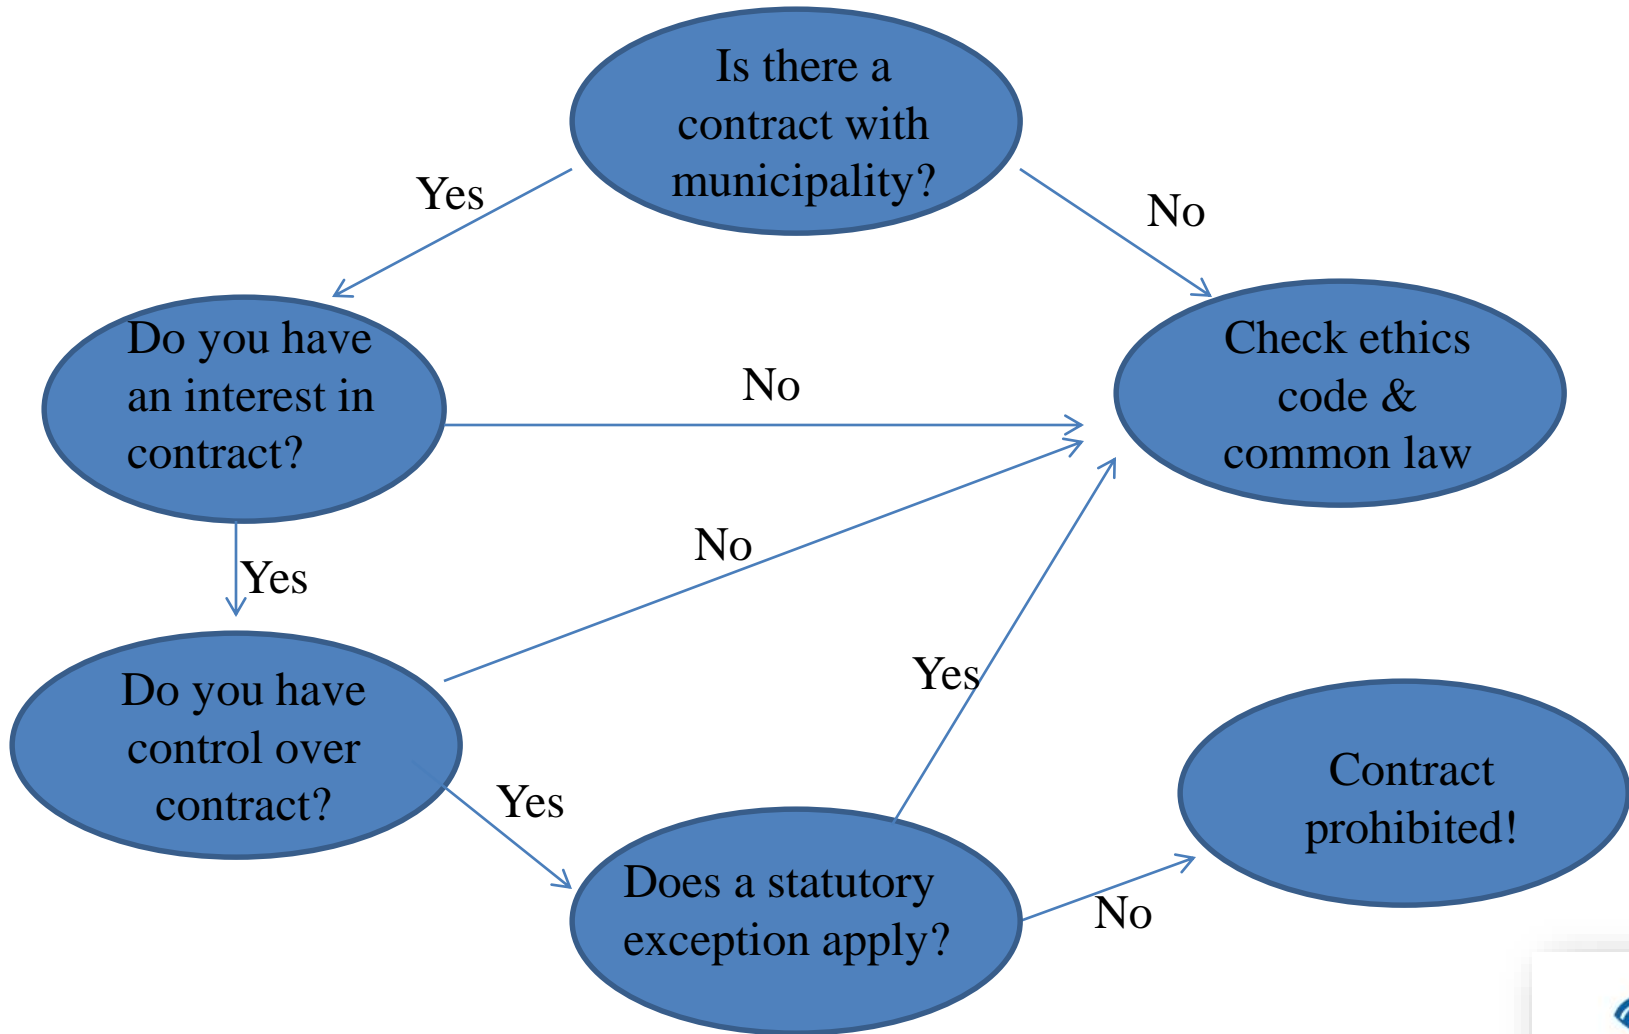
Is there a contract with municipality?

Yes

No

Do you have an interest in contract?

No

Check ethics code & common law

Yes

No

Do you have control over contract?

Yes

Yes

Contract prohibited!

Does a statutory exception apply?

No